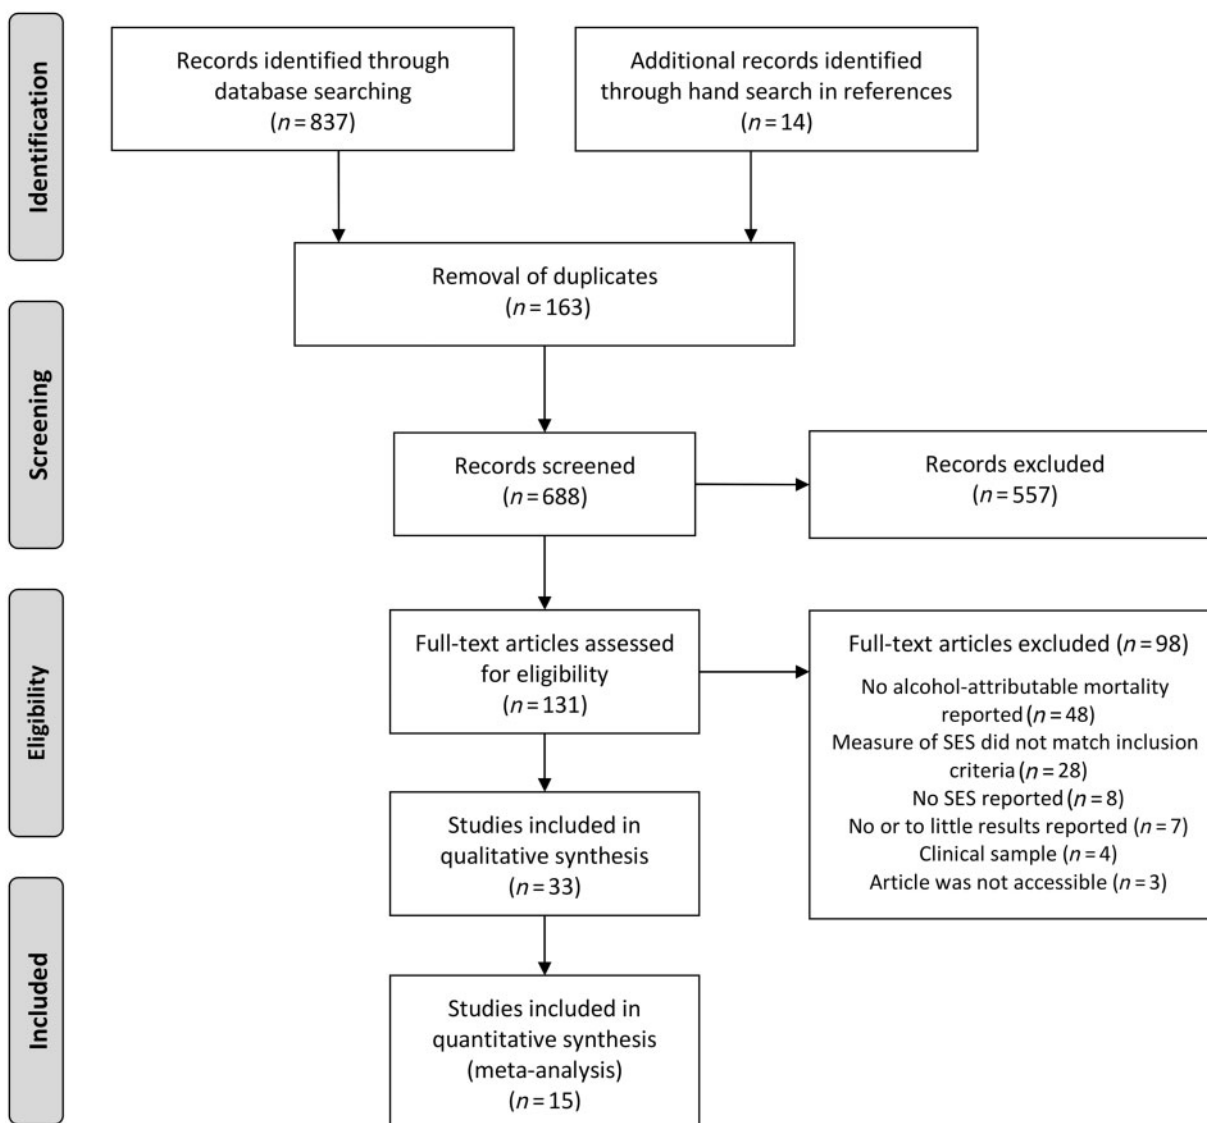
Identification

Records identified through database searching ($n = 837$)

Additional records identified through hand search in references ($n = 14$)

Removal of duplicates ($n = 163$)

Screening

Records screened ($n = 688$)

Records excluded ($n = 557$)

Eligibility

Full-text articles assessed for eligibility ($n = 131$)

Full-text articles excluded ($n = 98$)
No alcohol-attributable mortality reported ($n = 48$)
Measure of SES did not match inclusion criteria ($n = 28$)
No SES reported ($n = 8$)
No or to little results reported ($n = 7$)
Clinical sample ($n = 4$)
Article was not accessible ($n = 3$)

Studies included in qualitative synthesis ($n = 33$)

Included

Studies included in quantitative synthesis (meta-analysis) ($n = 15$)